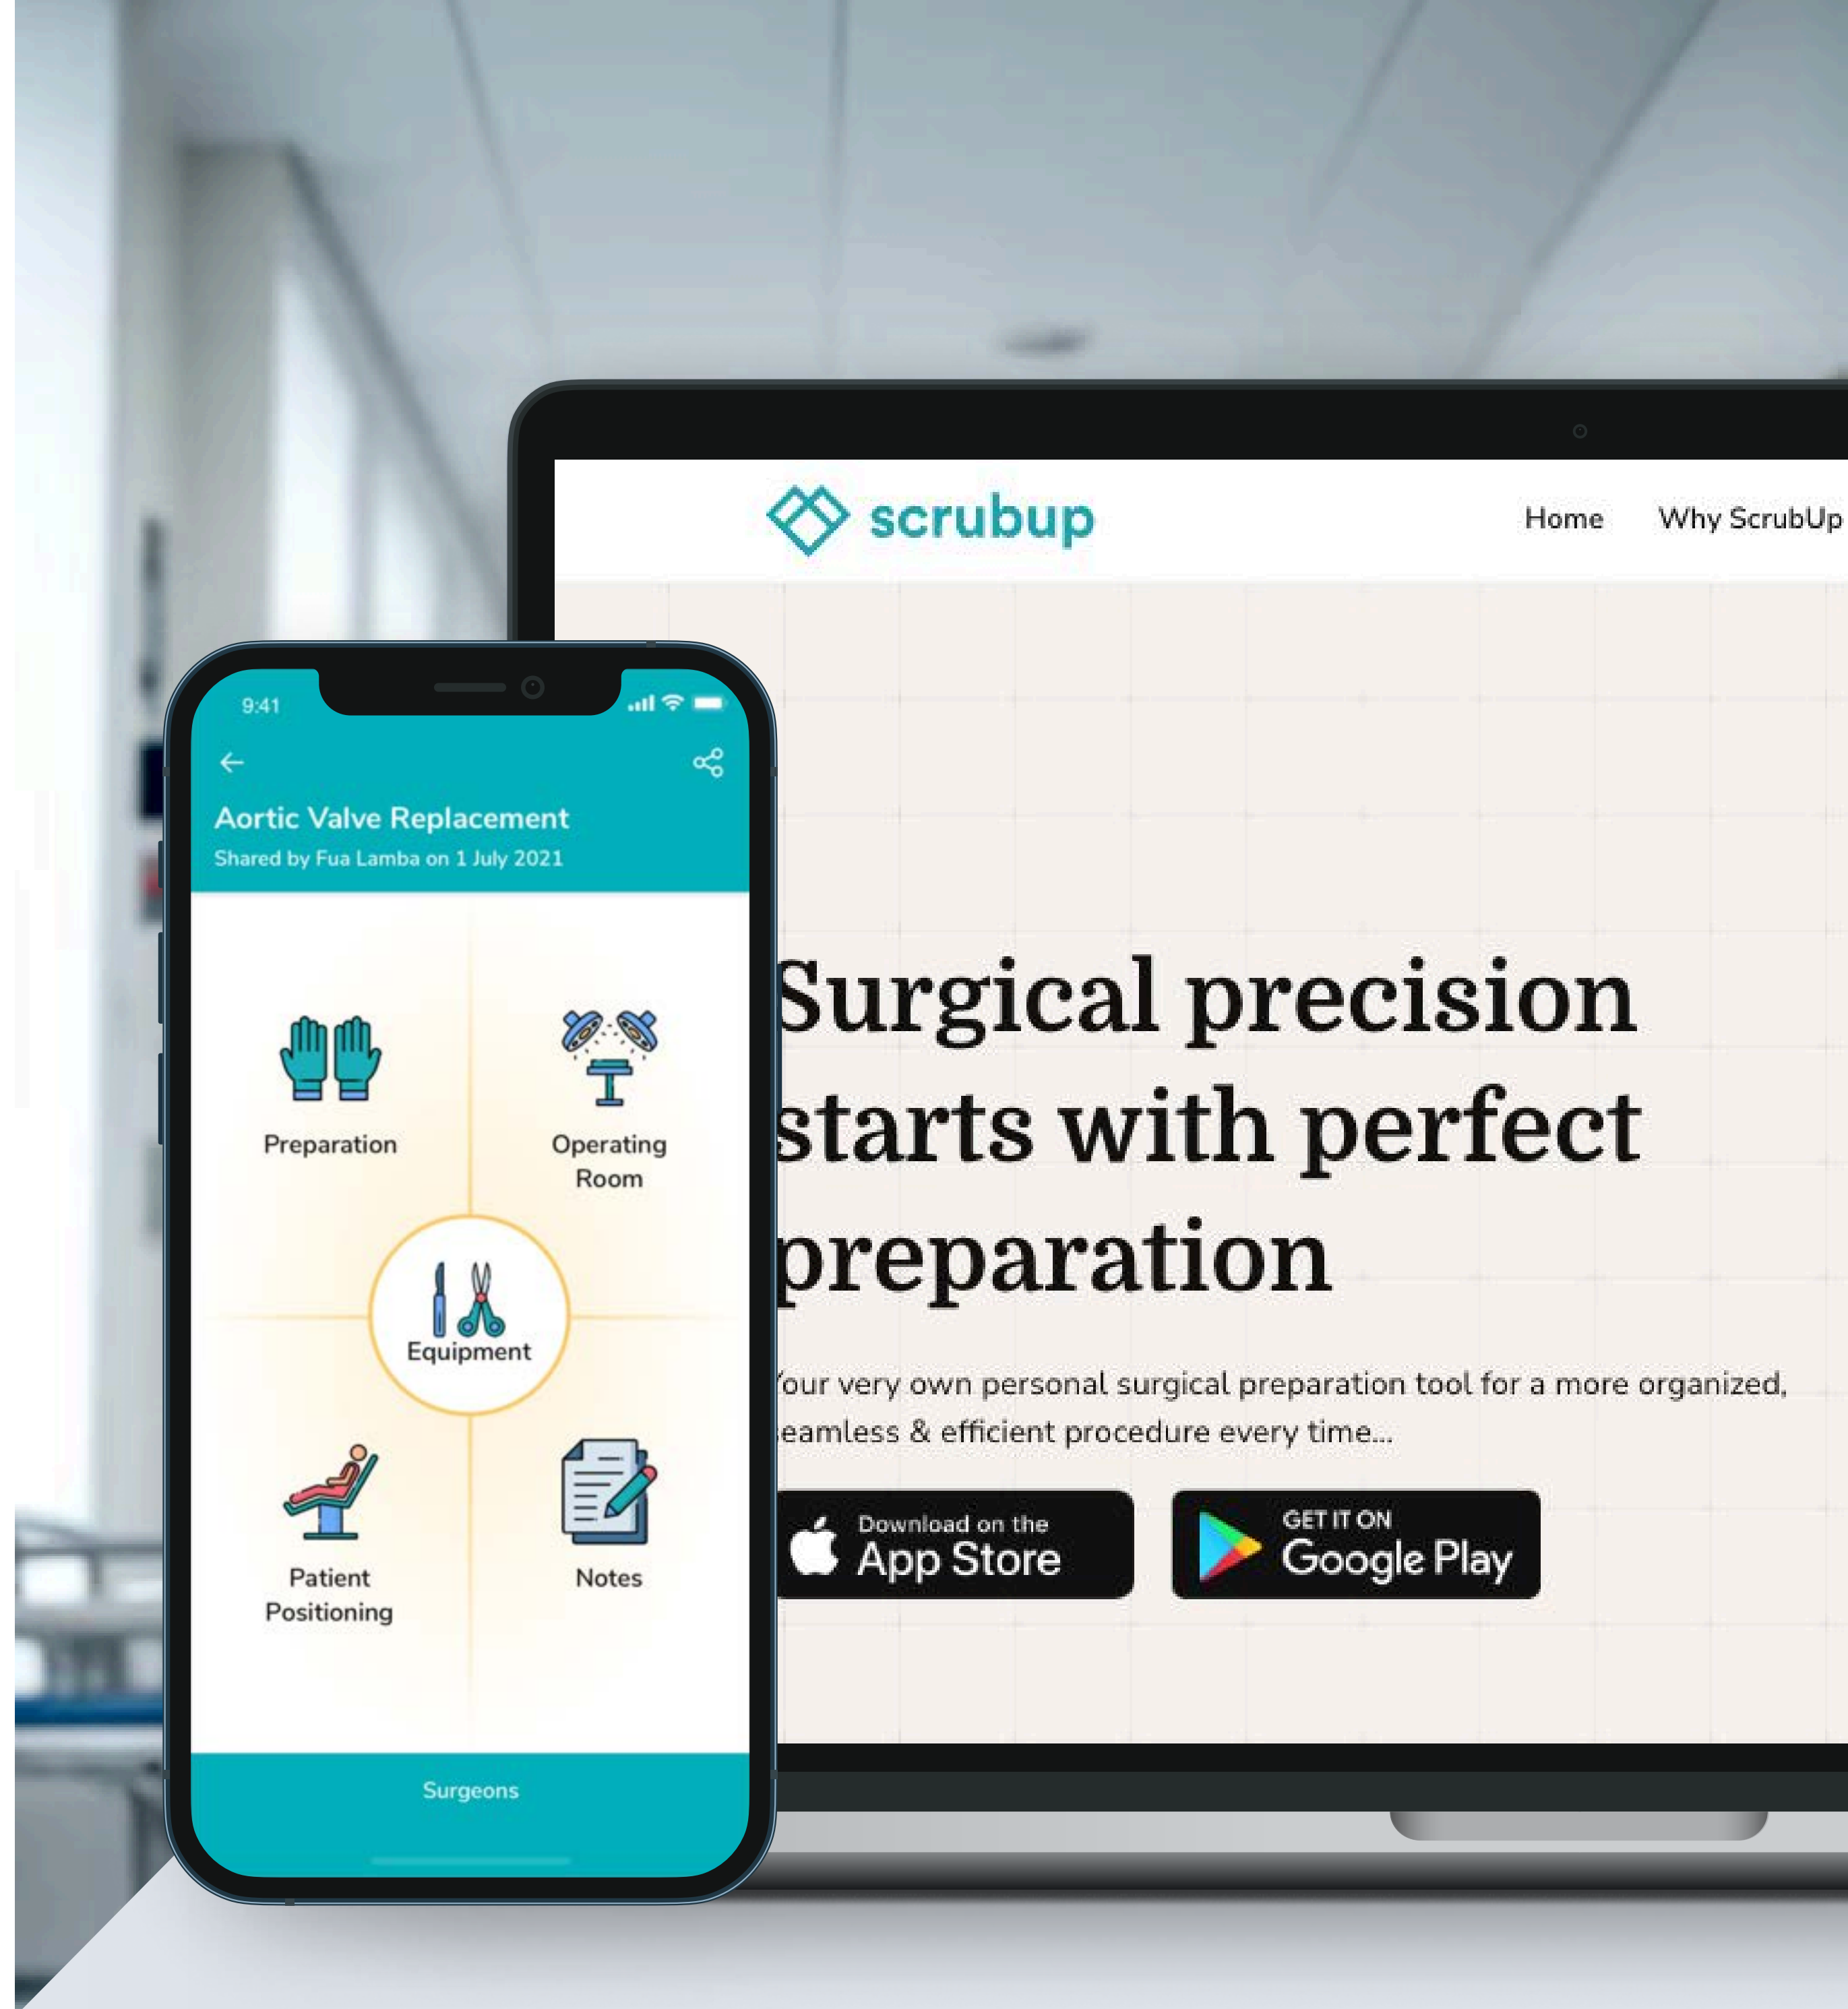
9:41

Aortic Valve Replacement

Shared by Fua Lamba on 1 July 2021

Preparation

Operating Room

Equipment

Patient Positioning

Notes

Surgeons

scrubup

Home

Why ScrubUp

Surgical precision starts with perfect preparation

'our very own personal surgical preparation tool for a more organized, eamless & efficient procedure every time...

Download on the App Store

GET IT ON Google Play